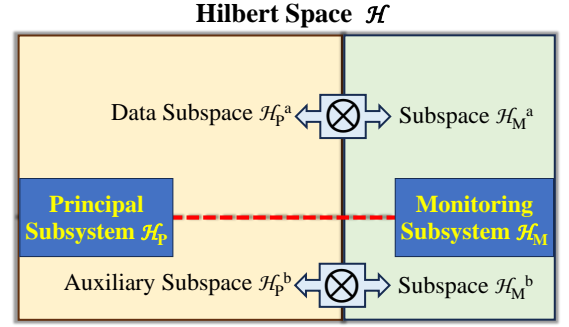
Hilbert Space $\mathcal{H}$

Data Subspace $\mathcal{H}_\mathrm{P}^\mathrm{a}$

Subspace $\mathcal{H}_\mathrm{M}^\mathrm{a}$

Principal Subsystem $\mathcal{H}_\mathrm{P}$

Monitoring Subsystem $\mathcal{H}_\mathrm{M}$

Auxiliary Subspace $\mathcal{H}_\mathrm{P}^\mathrm{b}$

Subspace $\mathcal{H}_\mathrm{M}^\mathrm{b}$